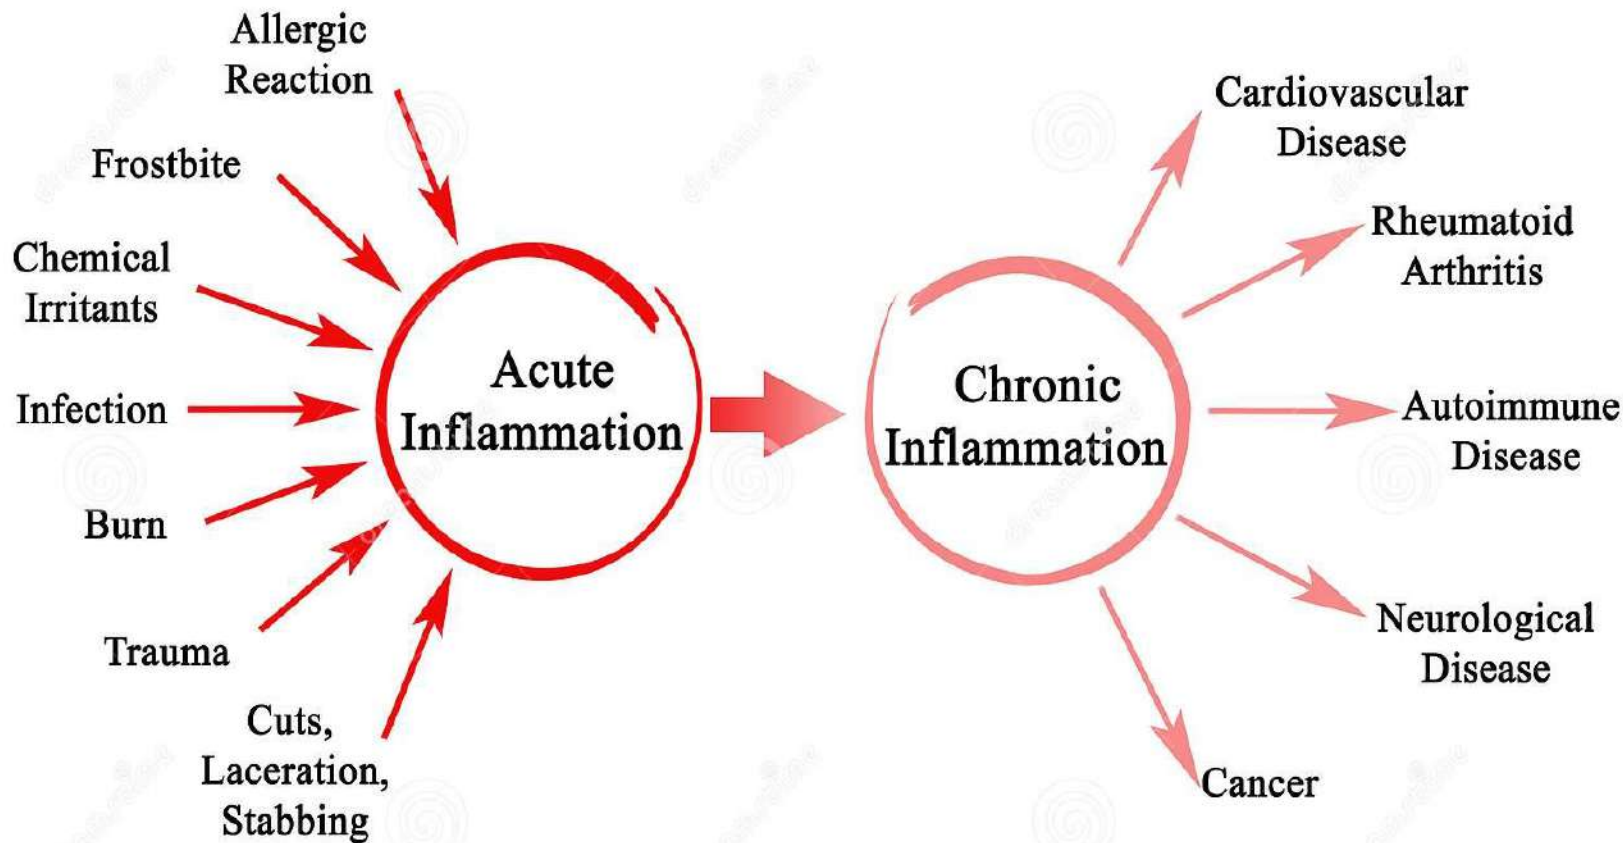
Allergic Reaction

Frostbite

Chemical Irritants

Infection

Burn

Trauma

Cuts, Laceration, Stabbing

Acute Inflammation

Chronic Inflammation

Cardiovascular Disease

Rheumatoid Arthritis

Autoimmune Disease

Neurological Disease

Cancer